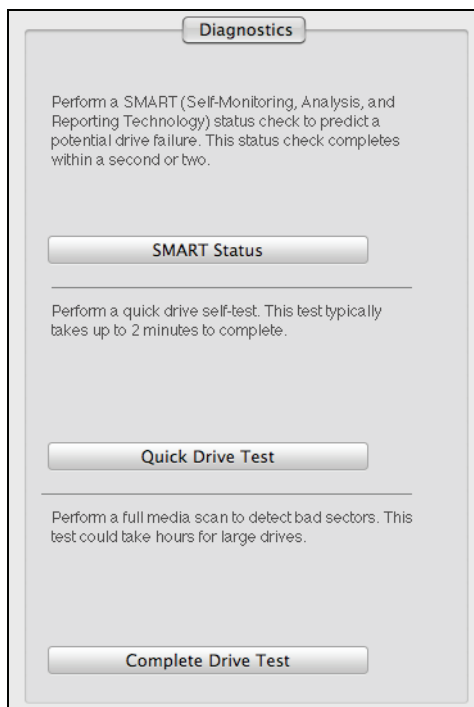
Diagnostics

Perform a SMART (Self-Monitoring, Analysis, and Reporting Technology) status check to predict a potential drive failure. This status check completes within a second or two.

SMART Status

Perform a quick drive self-test. This test typically takes up to 2 minutes to complete.

Quick Drive Test

Perform a full media scan to detect bad sectors. This test could take hours for large drives.

Complete Drive Test